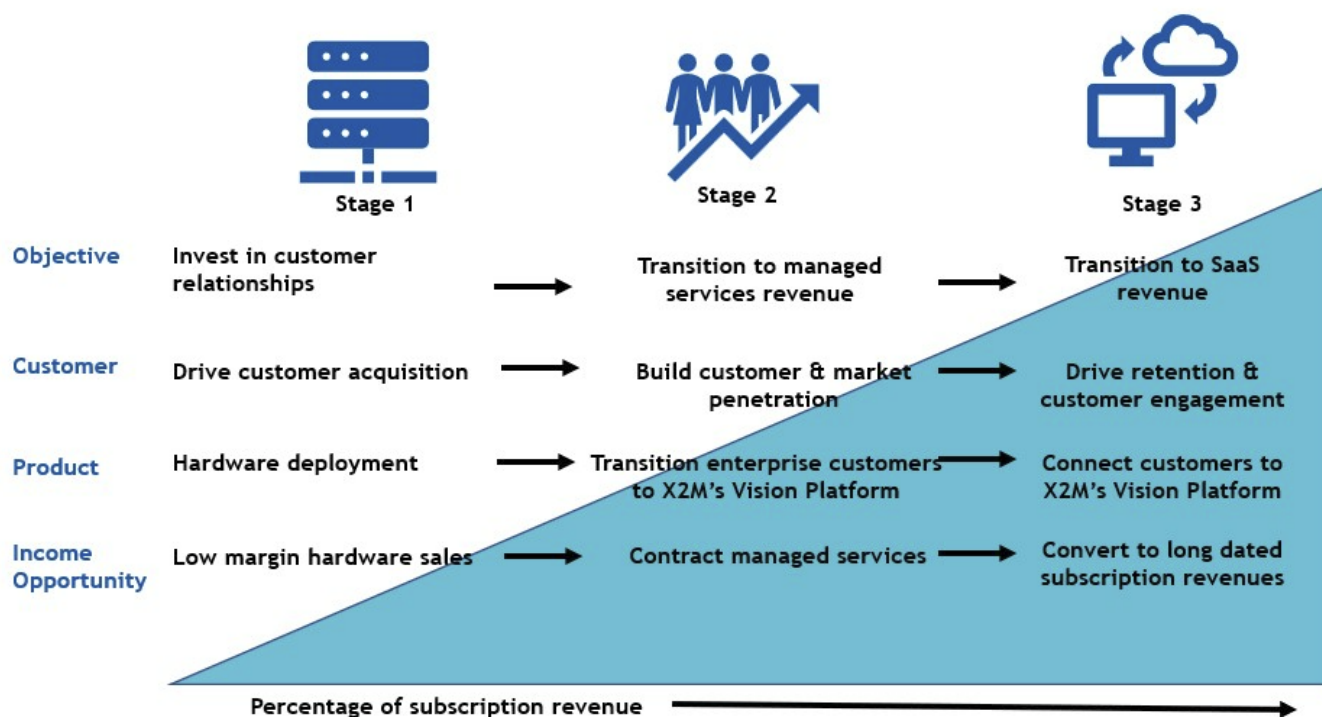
| | Stage 1 | Stage 2 | Stage 3 |
|---|---|---|---|
| Objective | Invest in customer relationships | Transition to managed services revenue | Transition to SaaS revenue |
| Customer | Drive customer acquisition | Build customer & market penetration | Drive retention & customer engagement |
| Product | Hardware deployment | Transition enterprise customers to X2M's Vision Platform | Connect customers to X2M's Vision Platform |
| Income Opportunity | Low margin hardware sales | Contract managed services | Convert to long dated subscription revenues |

Percentage of subscription revenue